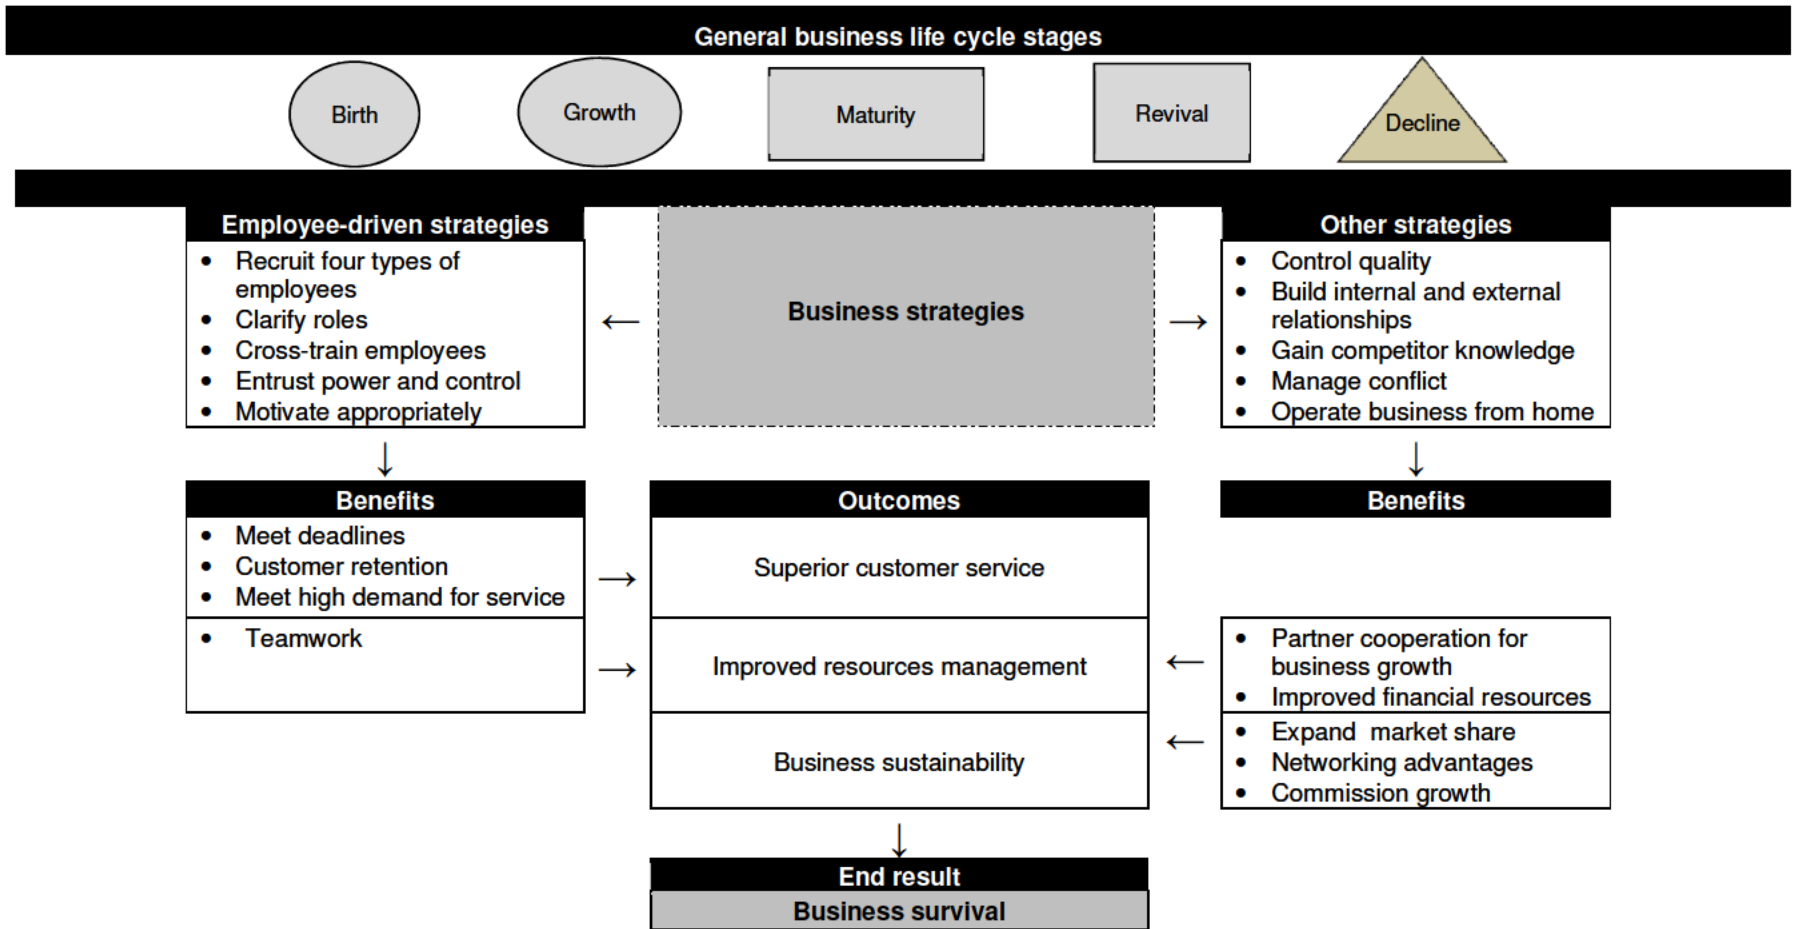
General business life cycle stages

Birth

Growth

Maturity

Revival

Decline

Employee-driven strategies
- Recruit four types of employees
- Clarify roles
- Cross-train employees
- Entrust power and control
- Motivate appropriately

Business strategies

Other strategies
- Control quality
- Build internal and external relationships
- Gain competitor knowledge
- Manage conflict
- Operate business from home

Benefits
- Meet deadlines
- Customer retention
- Meet high demand for service
- Teamwork

Outcomes

Superior customer service

Improved resources management

Business sustainability

Benefits
- Partner cooperation for business growth
- Improved financial resources
- Expand market share
- Networking advantages
- Commission growth

End result
Business survival